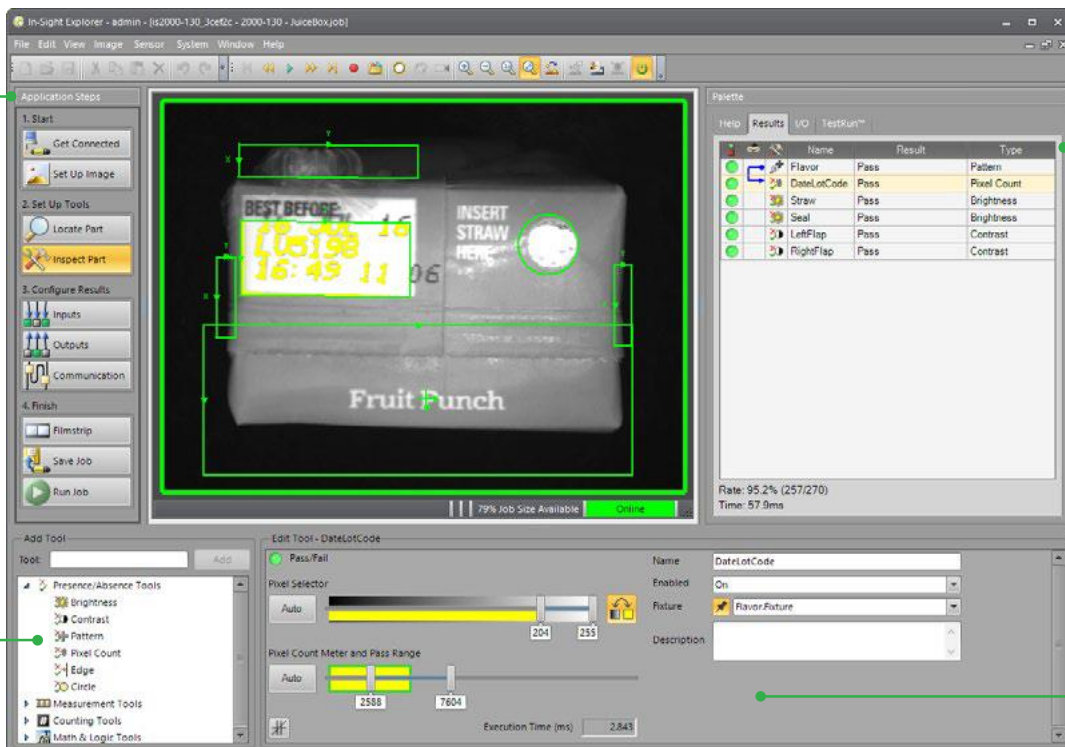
In-Sight Explorer - admin - [is2000-130_3cef2c - 2000-130 - JuiceBox.job]

File Edit View Image Sensor System Window Help

Application Steps

1. Start

Get Connected

Set Up Image

2. Set Up Tools

Locate Part

Inspect Part

3. Configure Results

Inputs

Outputs

Communication

4. Finish

Filmstrip

Save Job

Run Job

BEST BEFORE
16 JUL 16
L05198
16:49 11

INSERT
STRAW
HERE

Fruit Punch

79% Job Size Available

Online

Palette

Help Results I/O TestRun™

| | | | Name | Result | Type |
|---|---|---|---|---|---|
| | | | Flavor | Pass | Pattern |
| | | | DateLotCode | Pass | Pixel Count |
| | | | Straw | Pass | Brightness |
| | | | Seal | Pass | Brightness |
| | | | LeftFlap | Pass | Contrast |
| | | | RightFlap | Pass | Contrast |

Rate: 95.2% (257/270)
Time: 57.9ms

Add Tool

Tool: Add

Presence/Absence Tools
Brightness
Contrast
Pattern
Pixel Count
Edge
Circle
Measurement Tools
Counting Tools
Math & Logic Tools

Edit Tool - DateLotCode

Pass/Fail

Pixel Selector

Auto

204 255

Pixel Count Meter and Pass Range

Auto

2588 7604

Execution Time (ms) 2.843

Name DateLotCode

Enabled On

Fixture Flavor.Fixture

Description